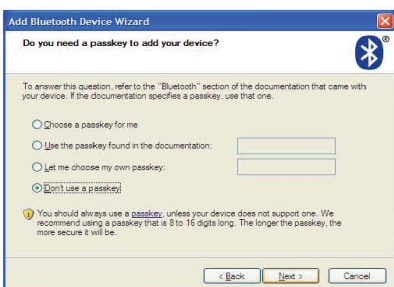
Add Bluetooth Device Wizard

Do you need a passkey to add your device?

To answer this question, refer to the "Bluetooth" section of the documentation that came with your device. If the documentation specifies a passkey, use that one.

Choose a passkey for me

Use the passkey found in the documentation:

Let me choose my own passkey:

Don't use a passkey

You should always use a passkey, unless your device does not support one. We recommend using a passkey that is 8 to 16 digits long. The longer the passkey, the more secure it will be.

< Back Next > Cancel